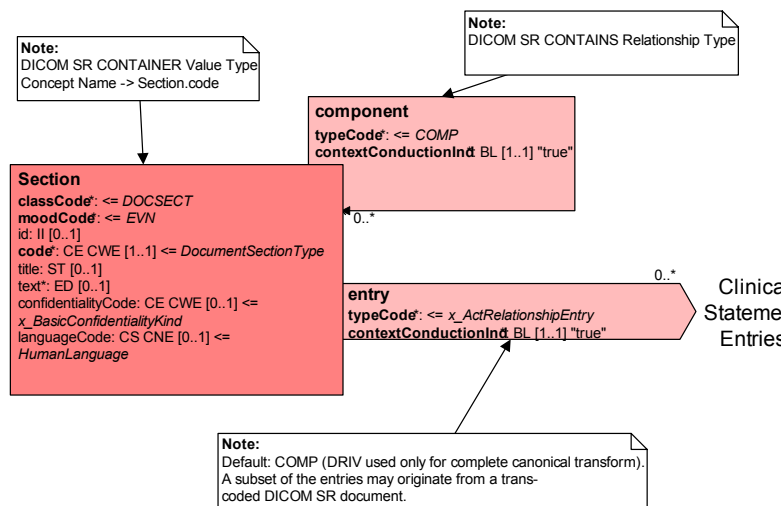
Note:
DICOM SR CONTAINS Relationship Type

Note:
DICOM SR CONTAINER Value Type
Concept Name -> Section.code

component
typeCode*: <= COMP
contextConductionInd*: BL [1..1] "true"

0..*

Section
classCode*: <= DOCSECT
moodCode*: <= EVN
id: II [0..1]
code*: CE CWE [1..1] <= DocumentSectionType
title: ST [0..1]
text*: ED [0..1]
confidentialityCode: CE CWE [0..1] <= x_BasicConfidentialityKind
languageCode: CS CNE [0..1] <= HumanLanguage

0..*

entry
typeCode*: <= x_ActRelationshipEntry
contextConductionInd*: BL [1..1] "true"

Clinica
Stateme
Entries

Note:
Default: COMP (DRIV used only for complete canonical transform).
A subset of the entries may originate from a transcoded DICOM SR document.